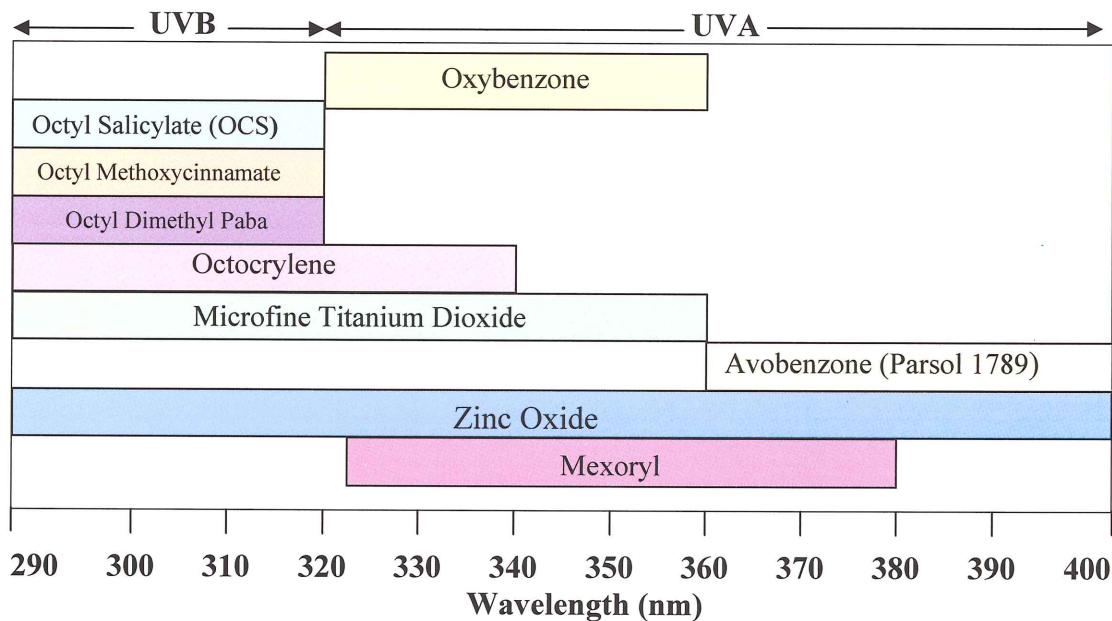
UVB
UVA

Oxybenzone
Octyl Salicylate (OCS)
Octyl Methoxycinnamate
Octyl Dimethyl Paba
Octocrylene
Microfine Titanium Dioxide
Avobenzone (Parsol 1789)
Zinc Oxide
Mexoryl

290 300 310 320 330 340 350 360 370 380 390 400
Wavelength (nm)